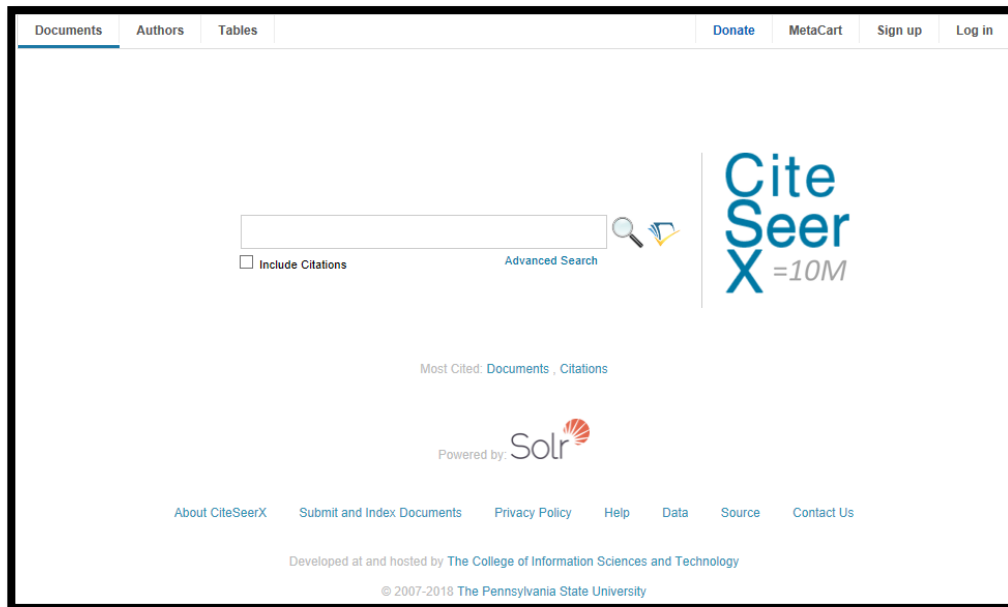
Documents Authors Tables

Donate MetaCart Sign up Log in

Include Citations

Advanced Search

Cite
Seer
X =10M

Most Cited: Documents , Citations

Powered by: Solr

About CiteSeerX Submit and Index Documents Privacy Policy Help Data Source Contact Us

Developed at and hosted by The College of Information Sciences and Technology

© 2007-2018 The Pennsylvania State University